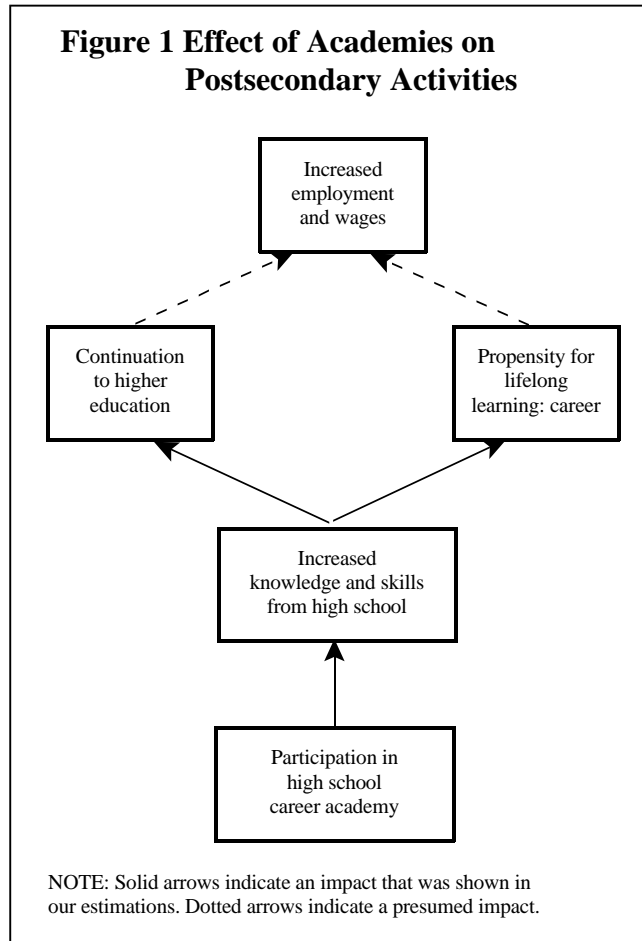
Figure 1 Effect of Academies on Postsecondary Activities

Increased employment and wages

Continuation to higher education

Propensity for lifelong learning: career

Increased knowledge and skills from high school

Participation in high school career academy

NOTE: Solid arrows indicate an impact that was shown in our estimations. Dotted arrows indicate a presumed impact.